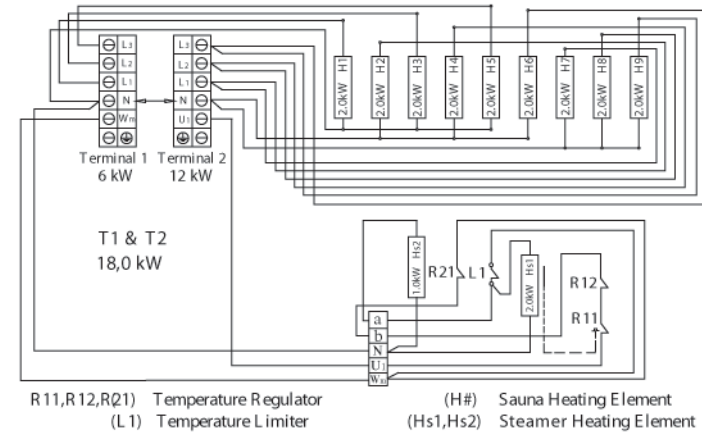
L3
L2
L1
N
Wm
L3
L2
L1
N
U1
Terminal 1
6 kW
Terminal 2
12 kW
H1
2,0kW
H2
2,0kW
H3
2,0kW
H4
2,0kW
H5
2,0kW
H6
2,0kW
H7
2,0kW
H8
2,0kW
H9
2,0kW

T1 & T2
18,0 kW

Hs2
1,0kW
R21
L1
Hs1
2,0kW
R12
R11
a
b
N
U1
W10

R11,R12,R(21) Temperature Regulator
(L1) Temperature Limiter
(H#) Sauna Heating Element
(Hs1,Hs2) Steamer Heating Element